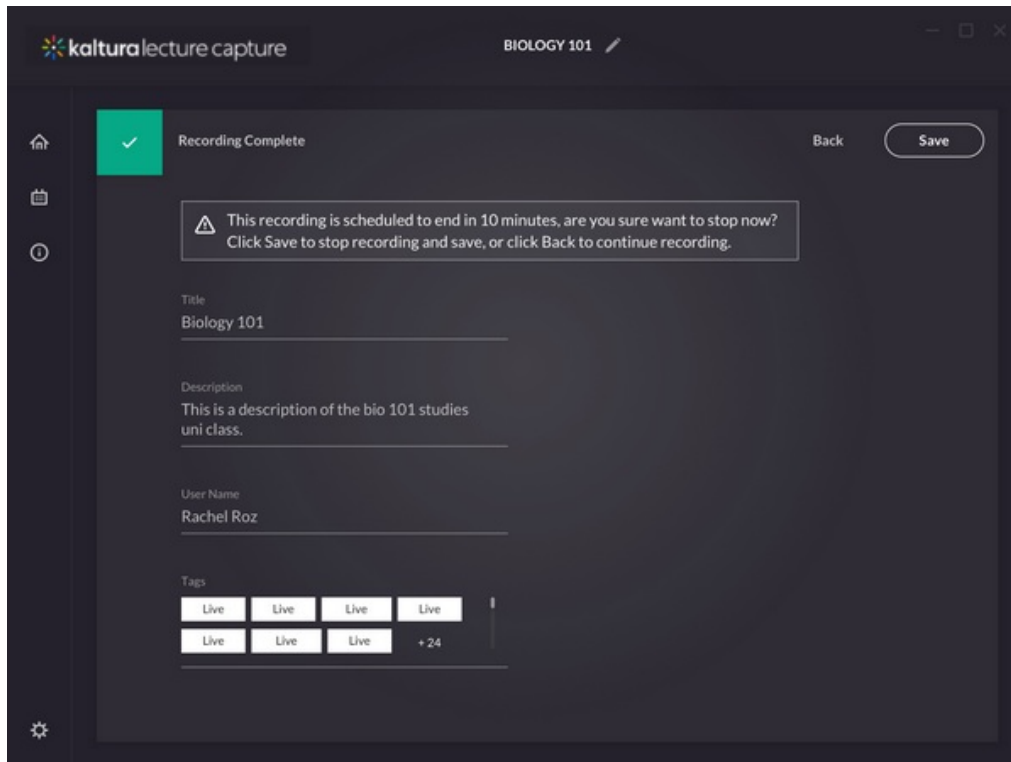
kalturalecture capture

BIOLOGY 101

Recording Complete

Back

Save

This recording is scheduled to end in 10 minutes, are you sure want to stop now? Click Save to stop recording and save, or click Back to continue recording.

Title
Biology 101

Description
This is a description of the bio 101 studies uni class.

User Name
Rachel Roz

Tags
Live Live Live Live
Live Live Live +24